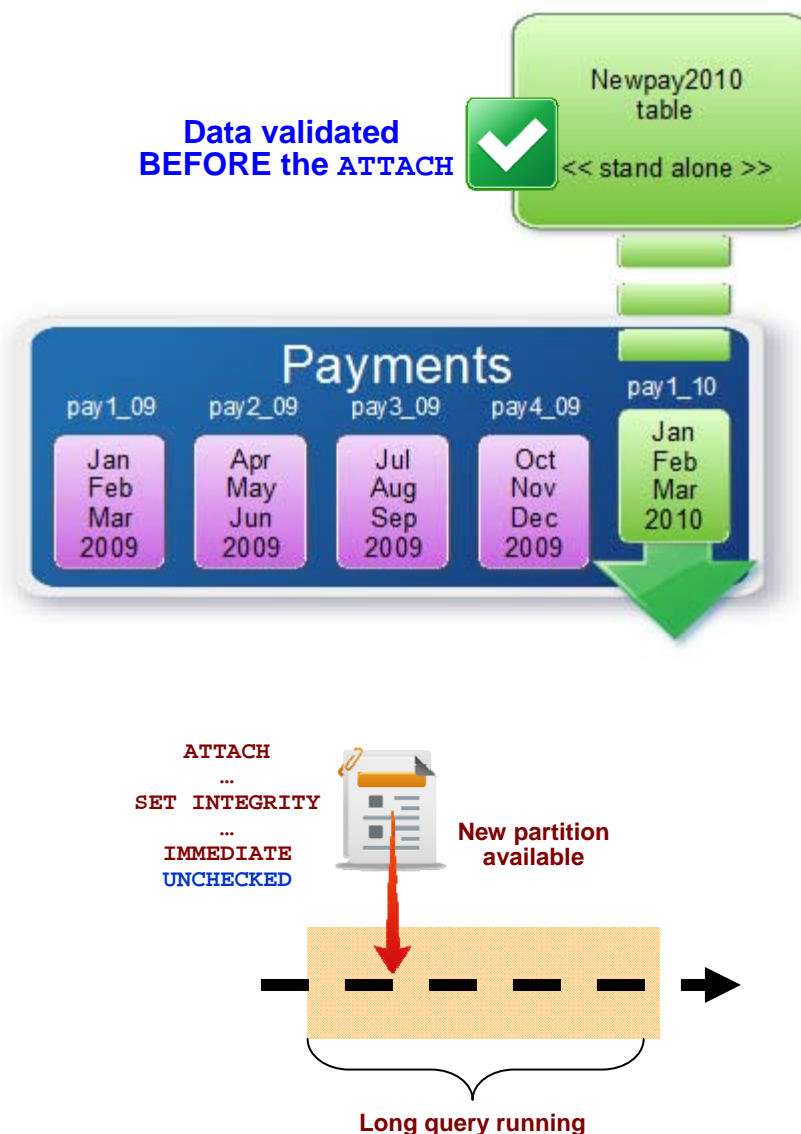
Newpay2010 table

<< stand alone >>

Data validated
BEFORE the ATTACH

Payments

pay1_09
Jan
Feb
Mar
2009

pay2_09
Apr
May
Jun
2009

pay3_09
Jul
Aug
Sep
2009

pay4_09
Oct
Nov
Dec
2009

pay1_10
Jan
Feb
Mar
2010

ATTACH
…
SET INTEGRITY
…
IMMEDIATE
UNCHECKED

New partition available

Long query running